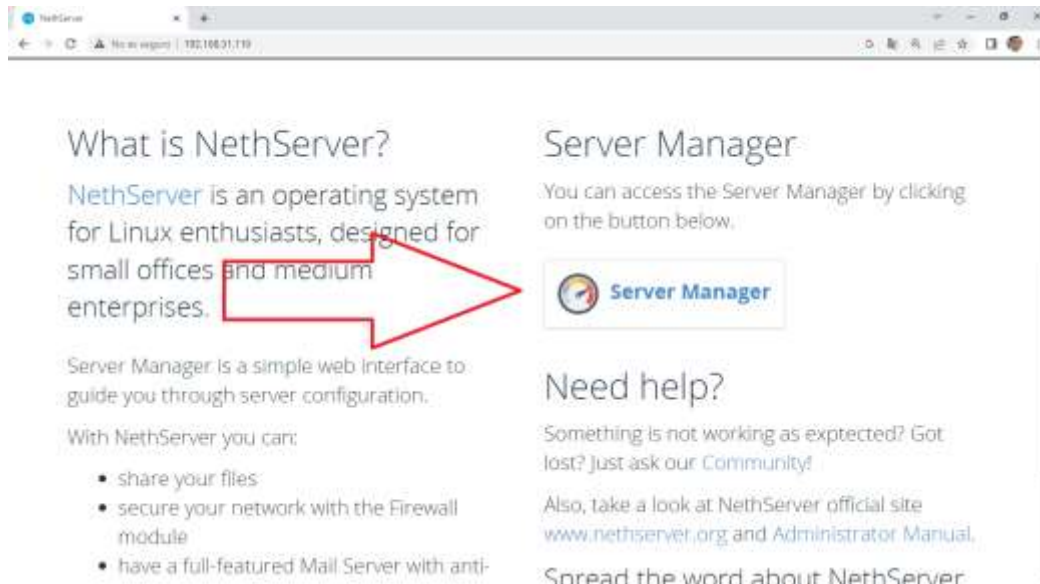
NethServer

No es seguro | 192.168.31.119

What is NethServer?

NethServer is an operating system for Linux enthusiasts, designed for small offices and medium enterprises.

Server Manager is a simple web interface to guide you through server configuration.

With NethServer you can:

- share your files
- secure your network with the Firewall module
- have a full-featured Mail Server with anti-

Server Manager

You can access the Server Manager by clicking on the button below.

Server Manager

Need help?

Something is not working as exptected? Got lost? Just ask our Community!

Also, take a look at NethServer official site www.nethserver.org and Administrator Manual.

Spread the word about NethServer